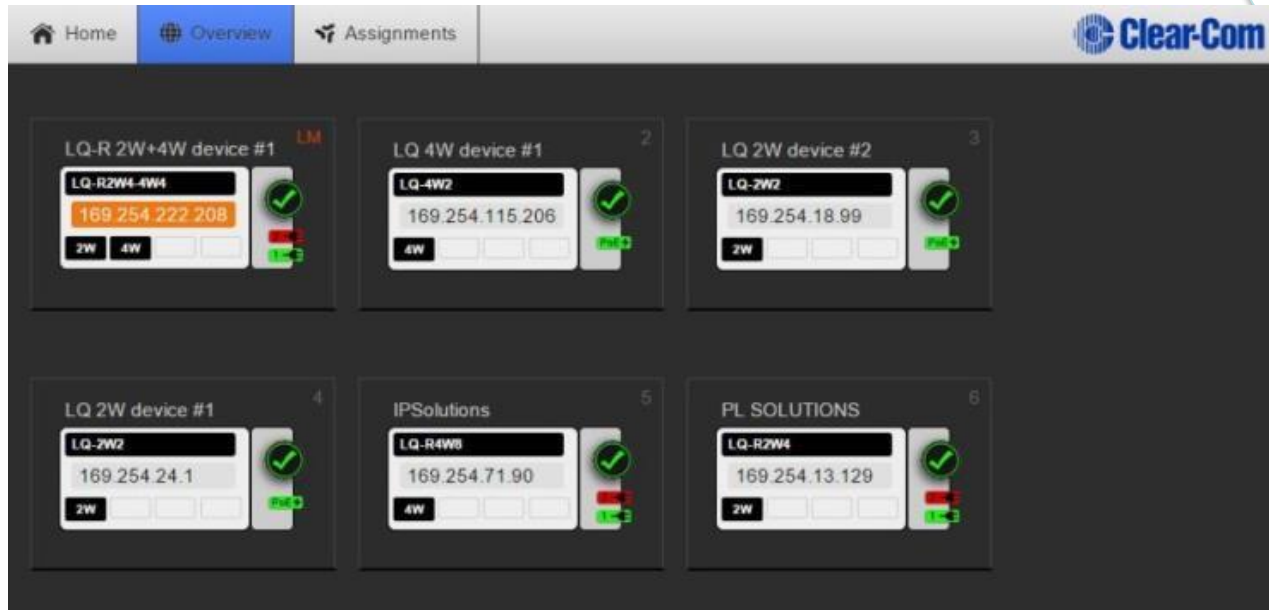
Home Overview Assignments

Clear-Com

LQ-R 2W+4W device #1 LM
LQ-R2W4-4W4
169.254.222.208
2W 4W

LQ 4W device #1 2
LQ-4W2
169.254.115.206
4W
PoE

LQ 2W device #2 3
LQ-2W2
169.254.18.99
2W
PoE

LQ 2W device #1 4
LQ-2W2
169.254.24.1
2W
PoE

IPSolutions 5
LQ-R4W8
169.254.71.90
4W

PL SOLUTIONS 6
LQ-R2W4
169.254.13.129
2W